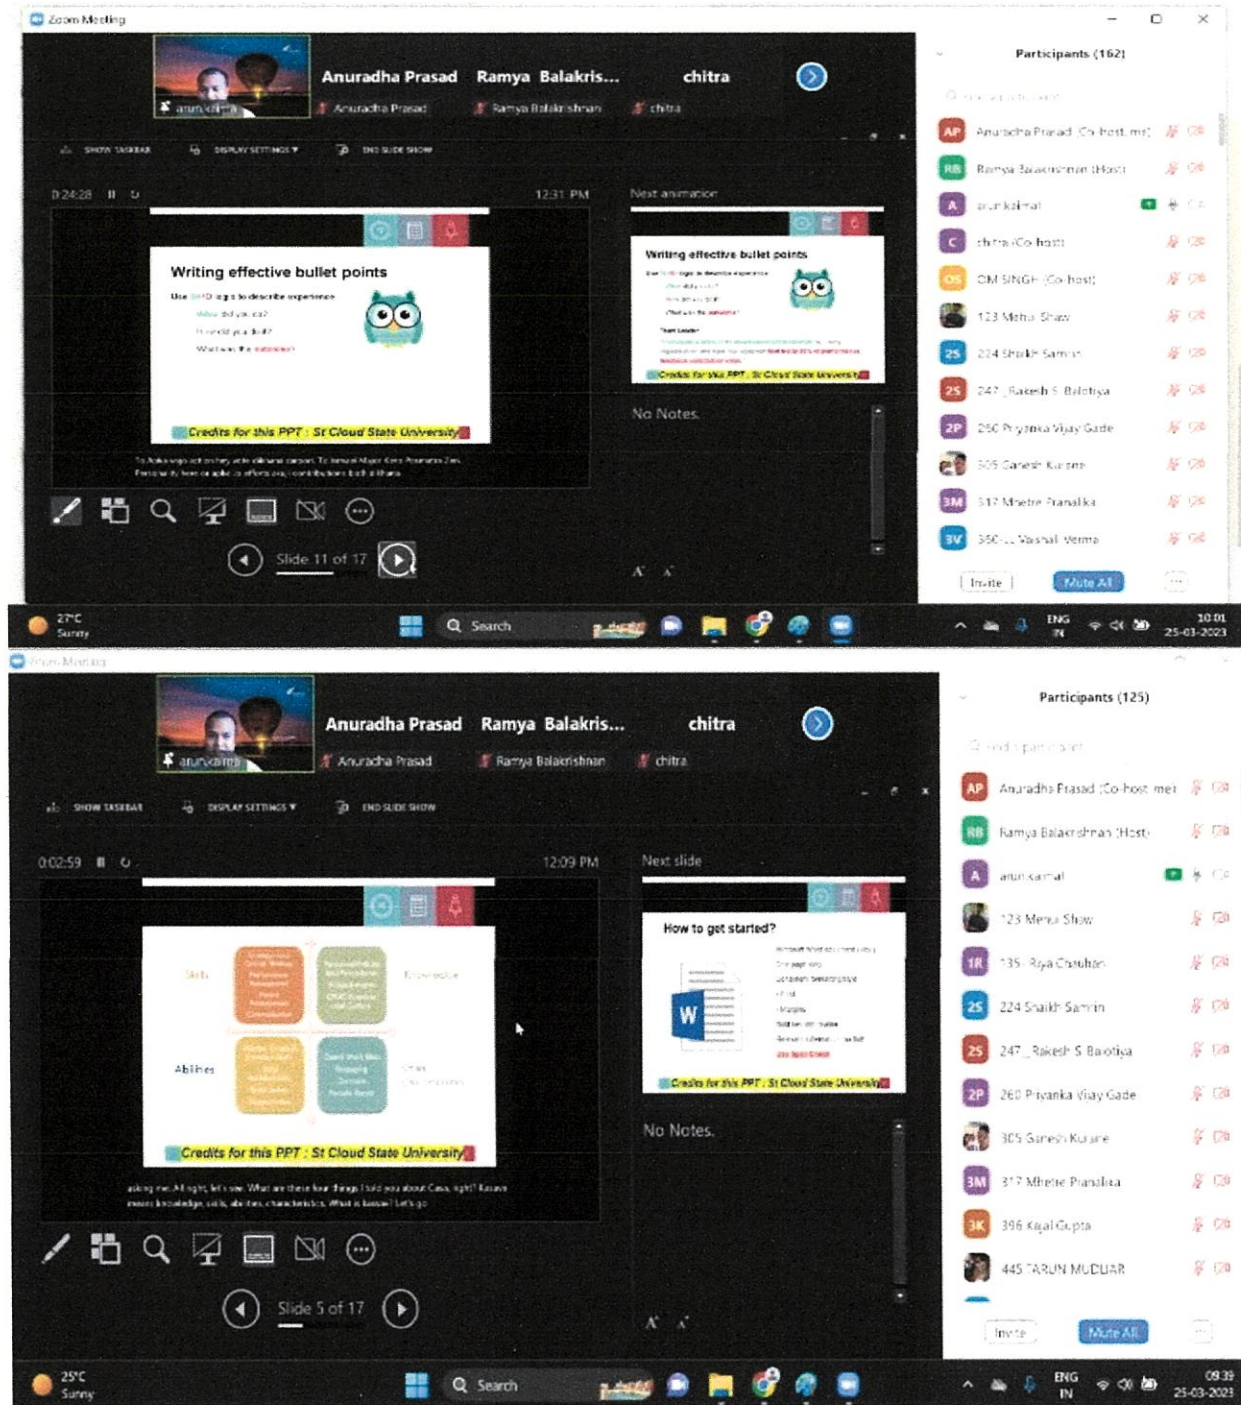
Zoom Meeting

Anuradha Prasad   Ramya Balakris...   chitra

arunkaimal   Anuradha Prasad   Ramya Balakrishnan   chitra

SHOW TASKBAR   DISPLAY SETTINGS ▾   END SLIDE SHOW

0:24:28   12:31 PM

Next animation

Writing effective bullet points

Use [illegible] to describe experience

What did you do?

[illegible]

What was the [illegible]

Credits for this PPT : St Cloud State University

Writing effective bullet points

Credits for this PPT : St Cloud State University

No Notes.

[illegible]

Slide 11 of 17

Participants (162)

AP Anuradha Prasad (Co-host, me)

RB Ramya Balakrishnan (Host)

A arun kaimal

C chitra (Co-host)

OS OM SINGH (Co-host)

123 Mehu Shaw

2S 224 Shaikh Samrin

2S 247_Rakesh S Balotiya

2P 260 Priyanka Vijay Gade

305 Ganesh Kurane

3M 317 Mhetre Pranalika

3V 350-... Vaishal Verma

Invite   Mute All

27°C Sunny   Search   ENG IN   10:01 25-03-2023

Zoom Meeting

Anuradha Prasad   Ramya Balakris...   chitra

arunkaimal   Anuradha Prasad   Ramya Balakrishnan   chitra

SHOW TASKBAR   DISPLAY SETTINGS ▾   END SLIDE SHOW

0:02:59   12:09 PM

Next slide

Skills   Knowledge

Abilities   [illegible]

Credits for this PPT : St Cloud State University

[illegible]

How to get started?

Credits for this PPT : St Cloud State University

No Notes.

Slide 5 of 17

Participants (125)

AP Anuradha Prasad (Co-host, me)

RB Ramya Balakrishnan (Host)

A arun kaimal

123 Menu Shaw

1R 135_Riya Chauhan

2S 224 Shaikh Samrin

2S 247_Rakesh S Balotiya

2P 260 Priyanka Vijay Gade

305 Ganesh Kurane

3M 317 Mhetre Pranalika

3K 396 Kajal Gupta

445 TARUN MUDLIAR

Invite   Mute All

25°C Sunny   Search   ENG IN   09:39 25-03-2023